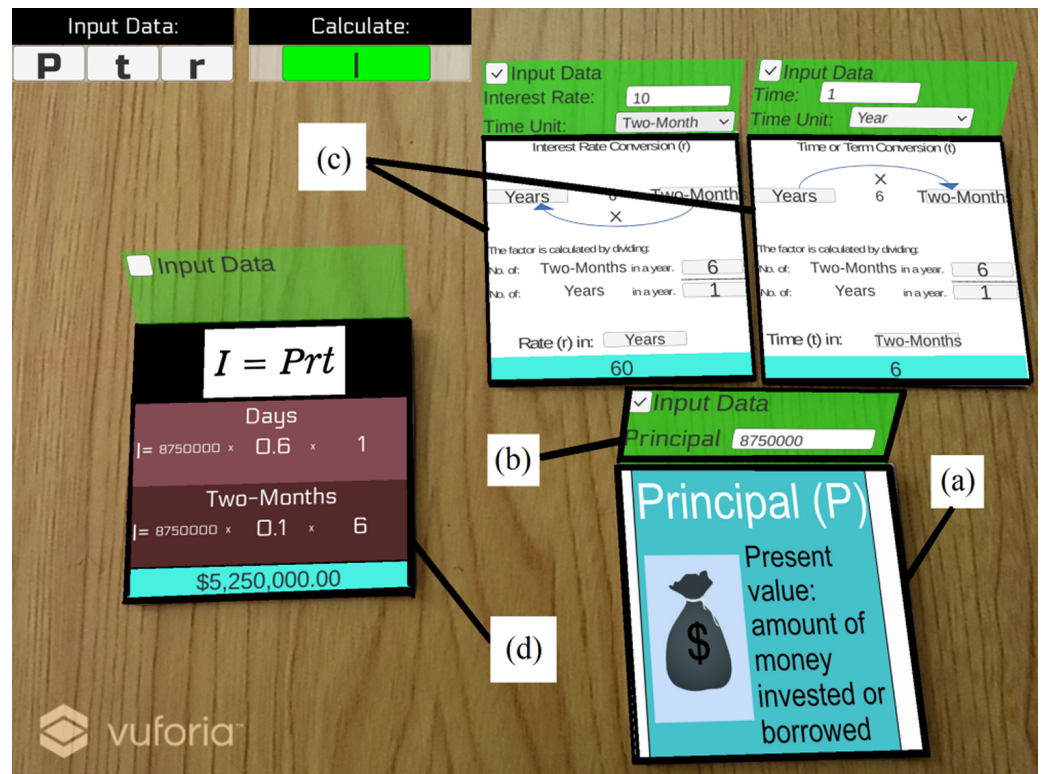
Input Data:

P t r

Calculate:

I

Input Data
Interest Rate: 10
Time Unit: Two-Month

Interest Rate Conversion (r)
Years 6 Two-Month
×
The factor is calculated by dividing:
No. of: Two-Months in a year. 6
No. of: Years in a year. 1
Rate (r) in: Years
60

Input Data
Time: 1
Time Unit: Year

Time or Term Conversion (t)
×
Years 6 Two-Months
The factor is calculated by dividing:
No. of: Two-Months in a year. 6
No. of: Years in a year. 1
Time (t) in: Two-Months
6

(c)

Input Data

$I = Prt$

Days
I= 8750000 × 0.6 × 1
Two-Months
I= 8750000 × 0.1 × 6
$5,250,000.00

Input Data
Principal 8750000

(b)

(a)

Principal (P)
$
Present value: amount of money invested or borrowed

(d)

vuforia